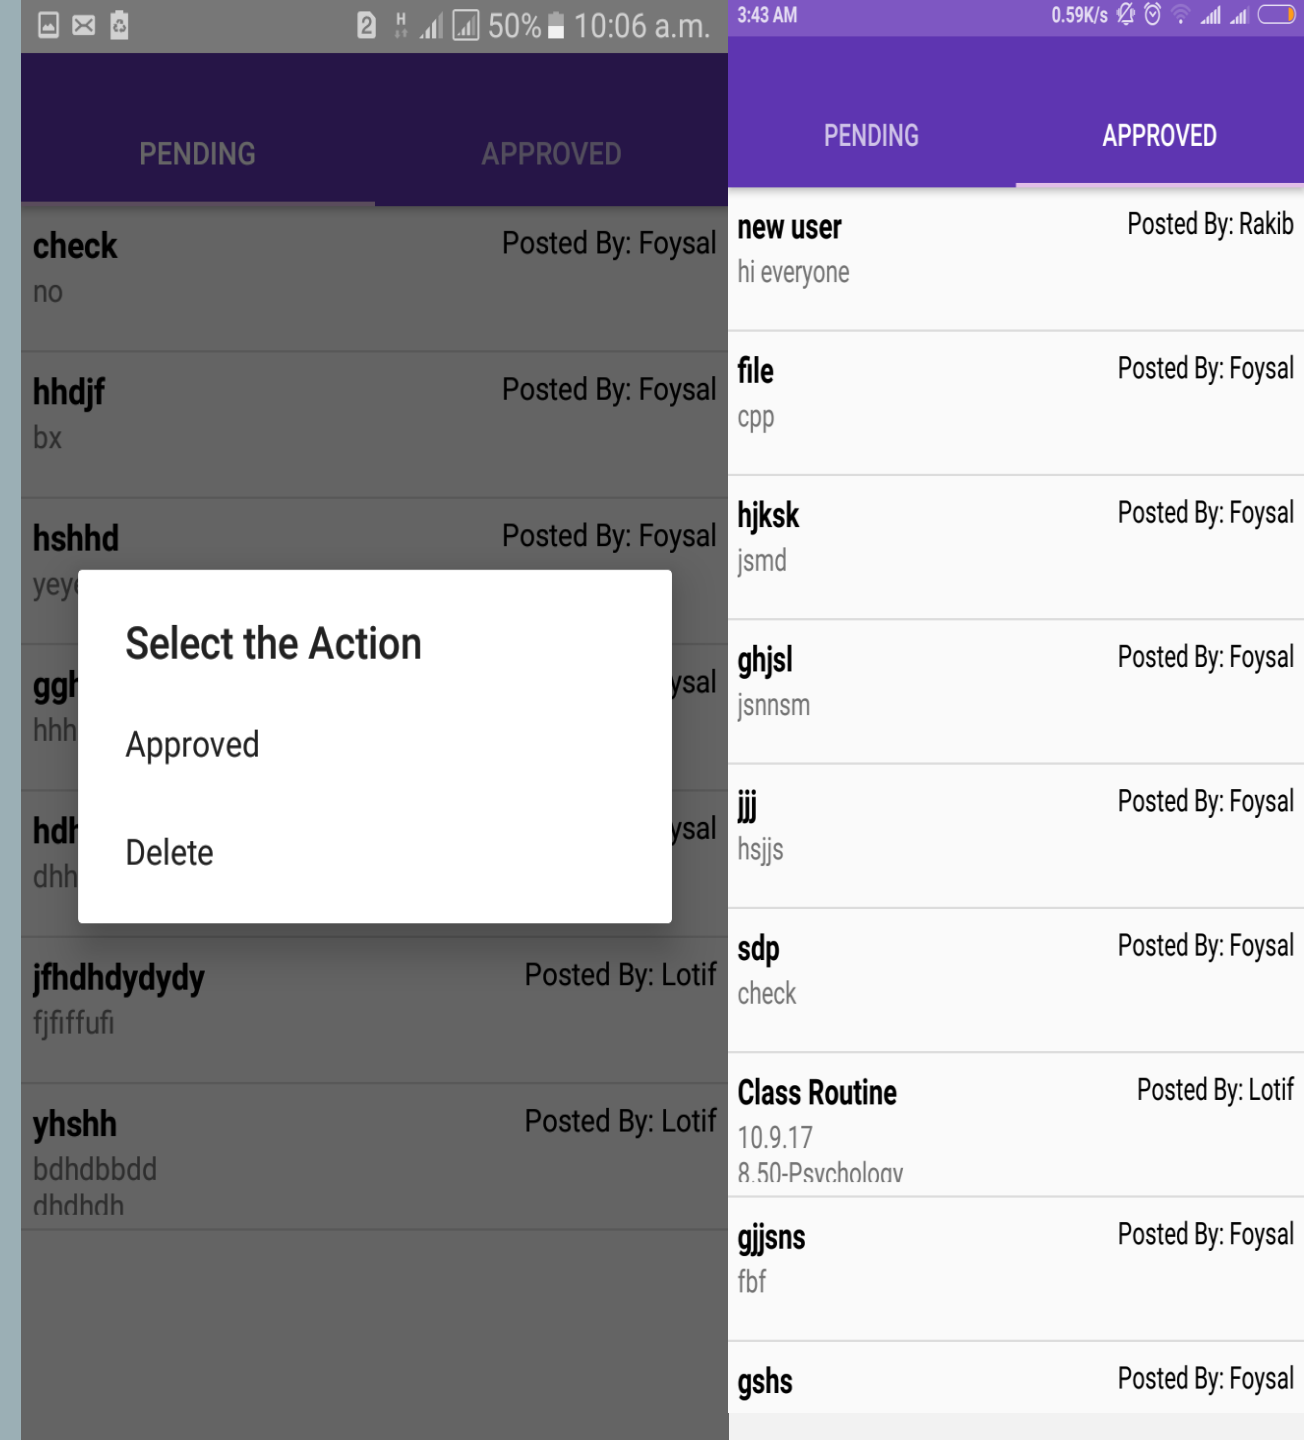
50% 10:06 a.m.

PENDING APPROVED

check
no
Posted By: Foysal

hhdjf
bx
Posted By: Foysal

hshhd
yey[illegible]
Posted By: Foysal

ggh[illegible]
hhh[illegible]
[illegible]ysal

hdh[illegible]
dhh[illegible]
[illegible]ysal

Select the Action

Approved

Delete

jfhdhdydydy
fjfiffufi
Posted By: Lotif

yhshh
bdhdbbdd
dhdhdh
Posted By: Lotif

3:43 AM 0.59K/s

PENDING APPROVED

new user
hi everyone
Posted By: Rakib

file
cpp
Posted By: Foysal

hjksk
jsmd
Posted By: Foysal

ghjsl
jsnnsm
Posted By: Foysal

jjj
hsjjs
Posted By: Foysal

sdp
check
Posted By: Foysal

Class Routine
10.9.17
8.50-Psychology
Posted By: Lotif

gjjsns
fbf
Posted By: Foysal

gshs
Posted By: Foysal